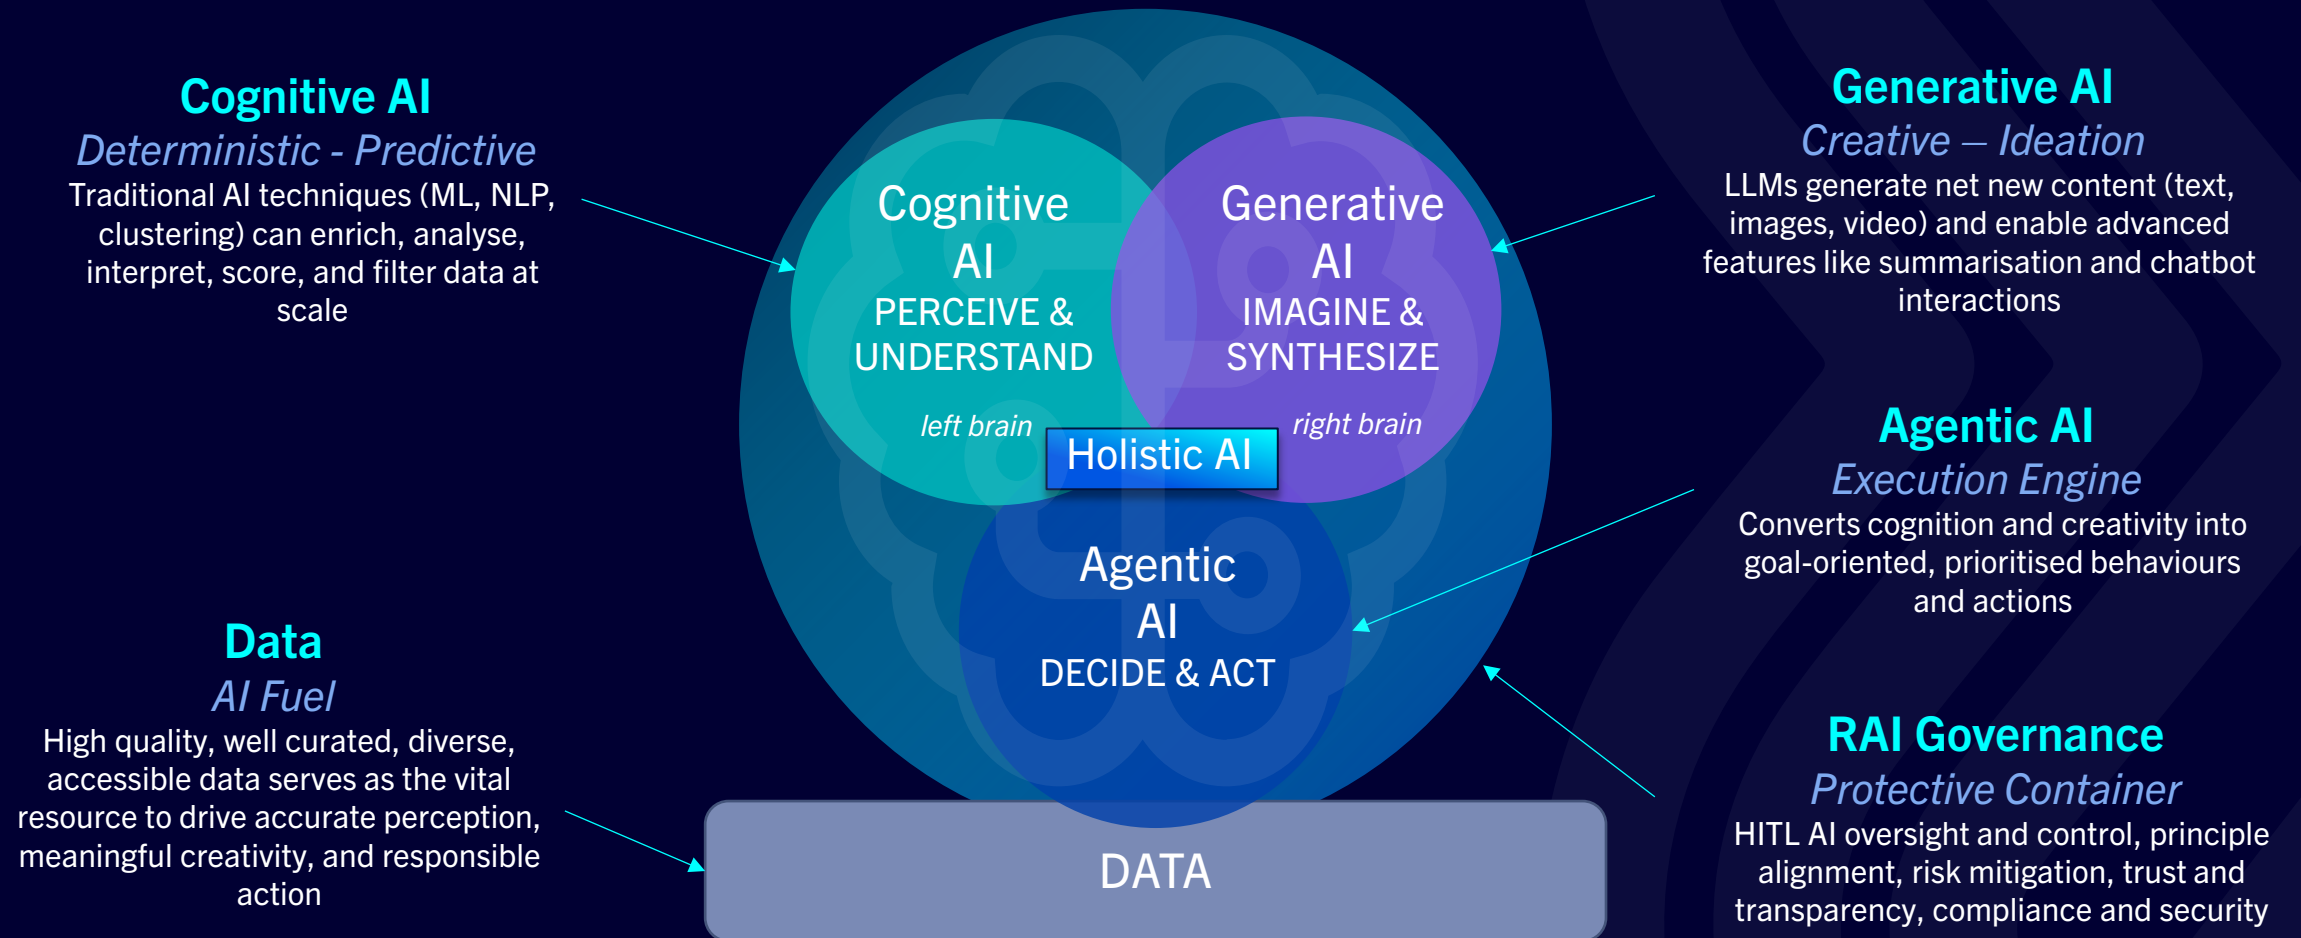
Cognitive AI
Deterministic - Predictive
Traditional AI techniques (ML, NLP, clustering) can enrich, analyse, interpret, score, and filter data at scale

Data
AI Fuel
High quality, well curated, diverse, accessible data serves as the vital resource to drive accurate perception, meaningful creativity, and responsible action

Cognitive AI
PERCEIVE & UNDERSTAND
left brain

Generative AI
IMAGINE & SYNTHESIZE
right brain

Holistic AI

Agentic AI
DECIDE & ACT

DATA

Generative AI
Creative – Ideation
LLMs generate net new content (text, images, video) and enable advanced features like summarisation and chatbot interactions

Agentic AI
Execution Engine
Converts cognition and creativity into goal-oriented, prioritised behaviours and actions

RAI Governance
Protective Container
HITL AI oversight and control, principle alignment, risk mitigation, trust and transparency, compliance and security